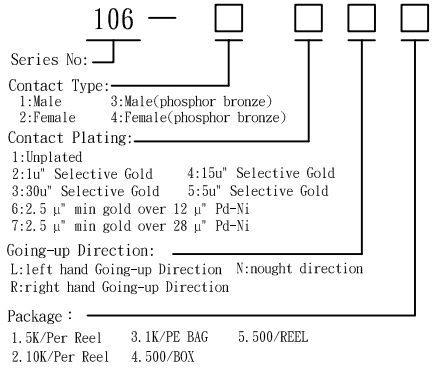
106 — □ □ □ □

Series No:

Contact Type:
1:Male 3:Male(phosphor bronze)
2:Female 4:Female(phosphor bronze)

Contact Plating:
1:Unplated
2:1u" Selective Gold 4:15u" Selective Gold
3:30u" Selective Gold 5:5u" Selective Gold
6:2.5 μ" min gold over 12 μ" Pd-Ni
7:2.5 μ" min gold over 28 μ" Pd-Ni

Going-up Direction:
L:left hand Going-up Direction N:nought direction
R:right hand Going-up Direction

Package:
1.5K/Per Reel 3.1K/PE BAG 5.500/REEL
2.10K/Per Reel 4.500/BOX